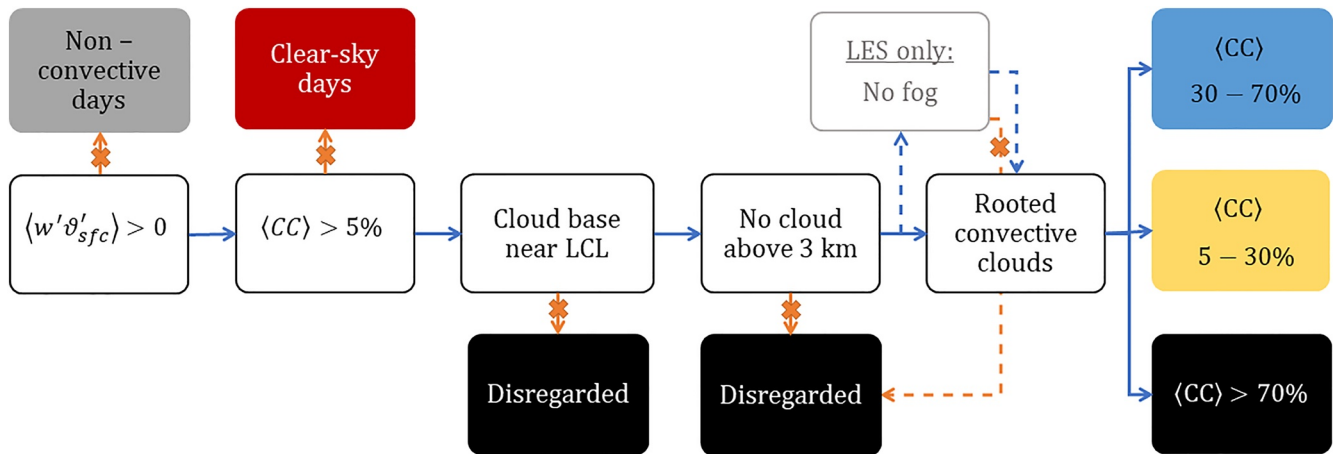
Non – convective days

Clear-sky days

LES only:
No fog

$\langle CC \rangle$
30 – 70%

$\langle w'\vartheta'_{sfc} \rangle > 0$

$\langle CC \rangle > 5\%$

Cloud base near LCL

No cloud above 3 km

Rooted convective clouds

$\langle CC \rangle$
5 – 30%

Disregarded

Disregarded

$\langle CC \rangle > 70\%$